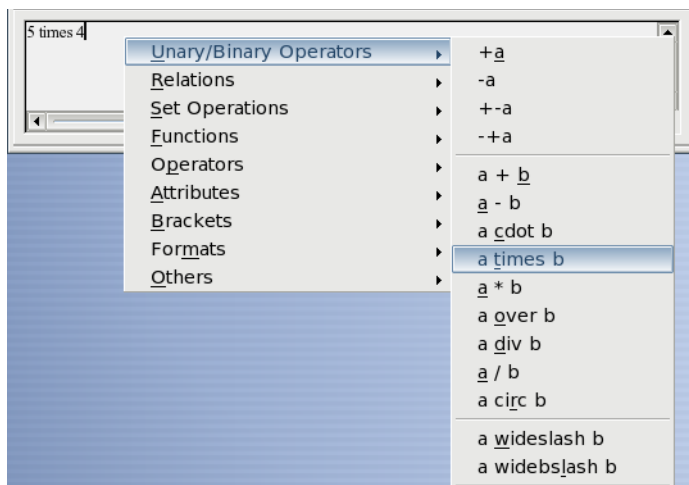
5 times 4

Unary/Binary Operators
Relations
Set Operations
Functions
Operators
Attributes
Brackets
Formats
Others

+a
-a
+-a
-+a
a + b
a - b
a cdot b
a times b
a * b
a over b
a div b
a / b
a circ b
a wideslash b
a widebslash b